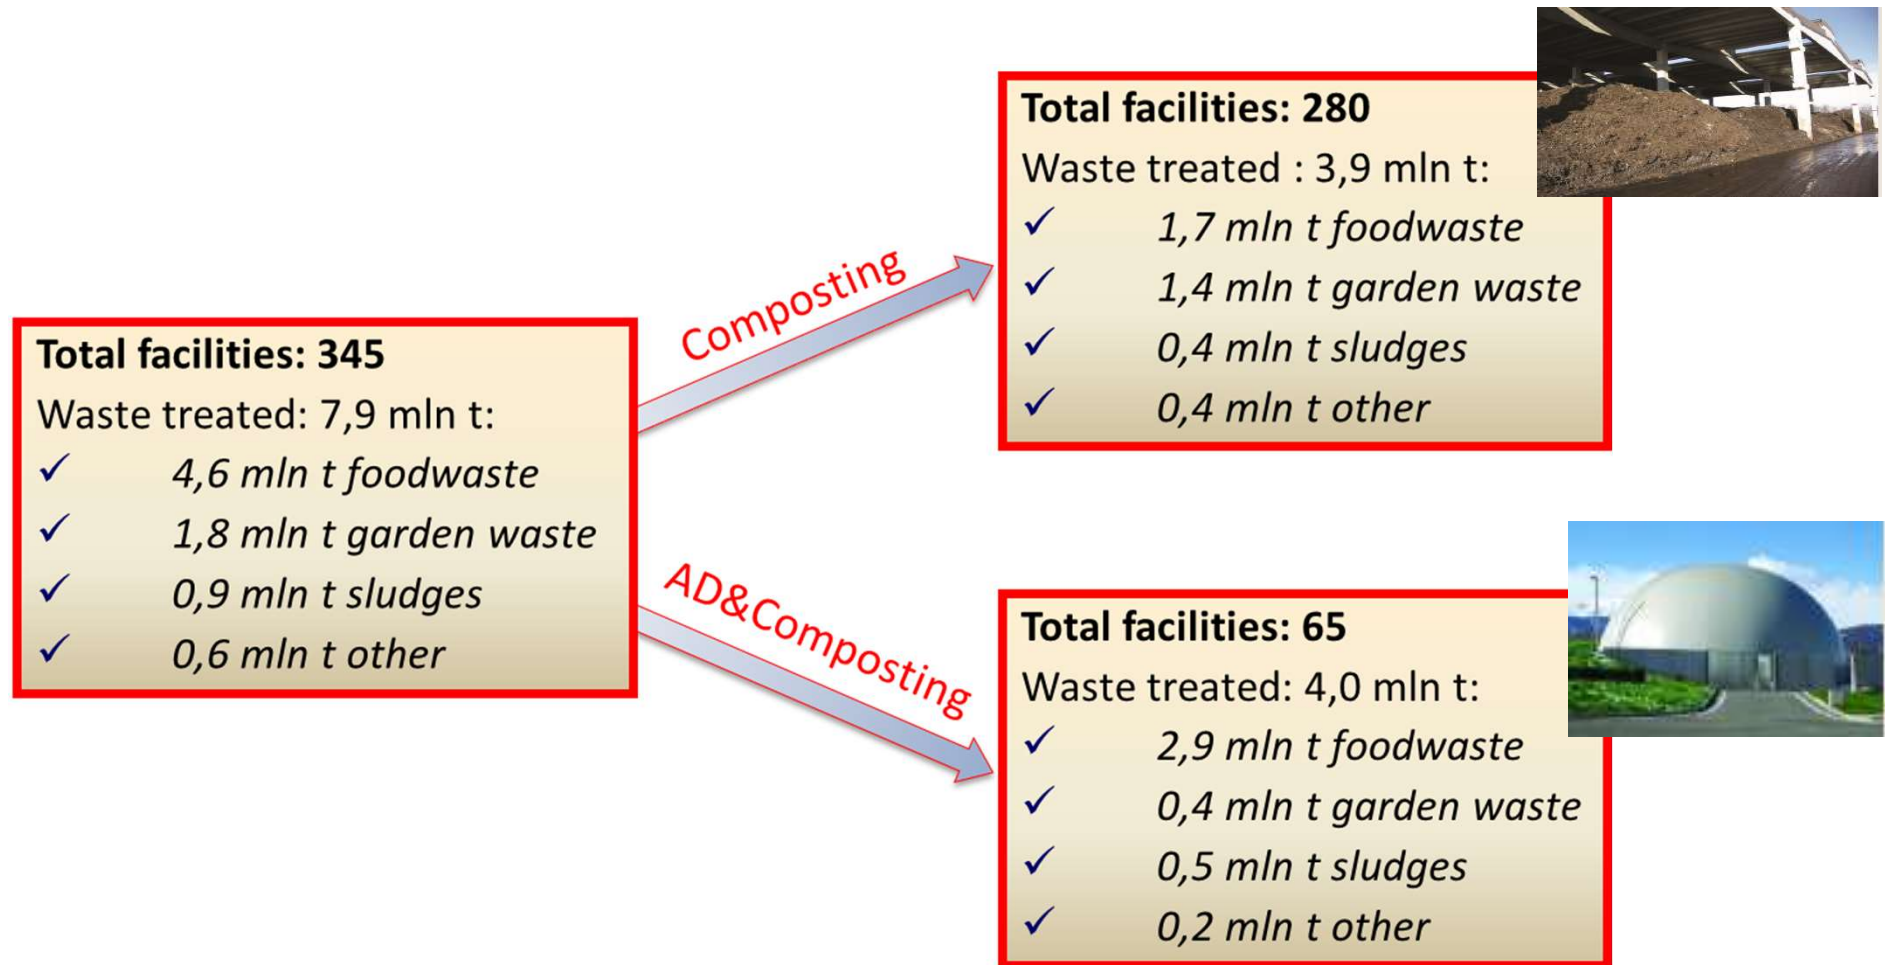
Total facilities: 345
Waste treated: 7,9 mln t:
✓ 4,6 mln t foodwaste
✓ 1,8 mln t garden waste
✓ 0,9 mln t sludges
✓ 0,6 mln t other

Composting

Total facilities: 280
Waste treated : 3,9 mln t:
✓ 1,7 mln t foodwaste
✓ 1,4 mln t garden waste
✓ 0,4 mln t sludges
✓ 0,4 mln t other

AD&Composting

Total facilities: 65
Waste treated: 4,0 mln t:
✓ 2,9 mln t foodwaste
✓ 0,4 mln t garden waste
✓ 0,5 mln t sludges
✓ 0,2 mln t other